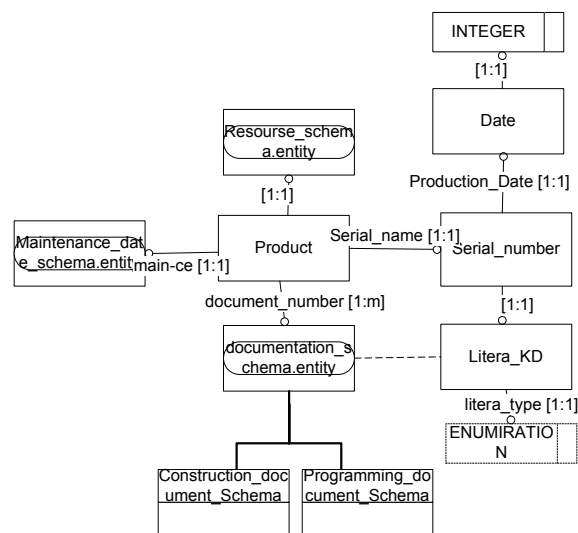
INTEGER

[1:1]

Date

Production_Date [1:1]

Resourse_schema.entity

[1:1]

Maintenance_date_schema.entit

main-ce [1:1]

Product

Serial_name [1:1]

Serial_number

document_number [1:m]

[1:1]

documentation_schema.entity

Litera_KD

litera_type [1:1]

ENUMIRATION

Construction_document_Schema

Programming_document_Schema